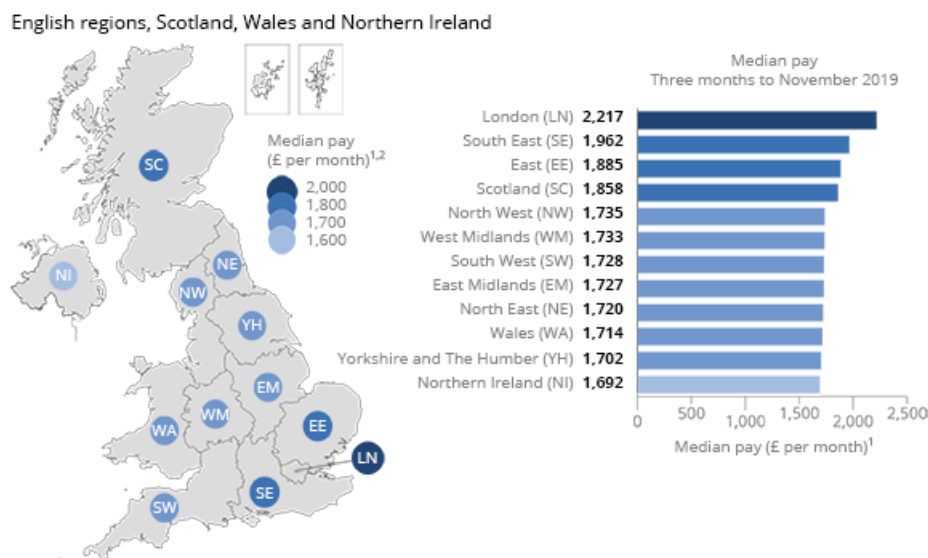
English regions, Scotland, Wales and Northern Ireland

SC
NI
NE
NW
YH
EM
WM
WA
EE
LN
SE
SW

Median pay (£ per month)$^{1,2}$
2,000
1,800
1,700
1,600

Median pay
Three months to November 2019

London (LN) 2,217
South East (SE) 1,962
East (EE) 1,885
Scotland (SC) 1,858
North West (NW) 1,735
West Midlands (WM) 1,733
South West (SW) 1,728
East Midlands (EM) 1,727
North East (NE) 1,720
Wales (WA) 1,714
Yorkshire and The Humber (YH) 1,702
Northern Ireland (NI) 1,692

0 500 1,000 1,500 2,000 2,500
Median pay (£ per month)$^{1}$